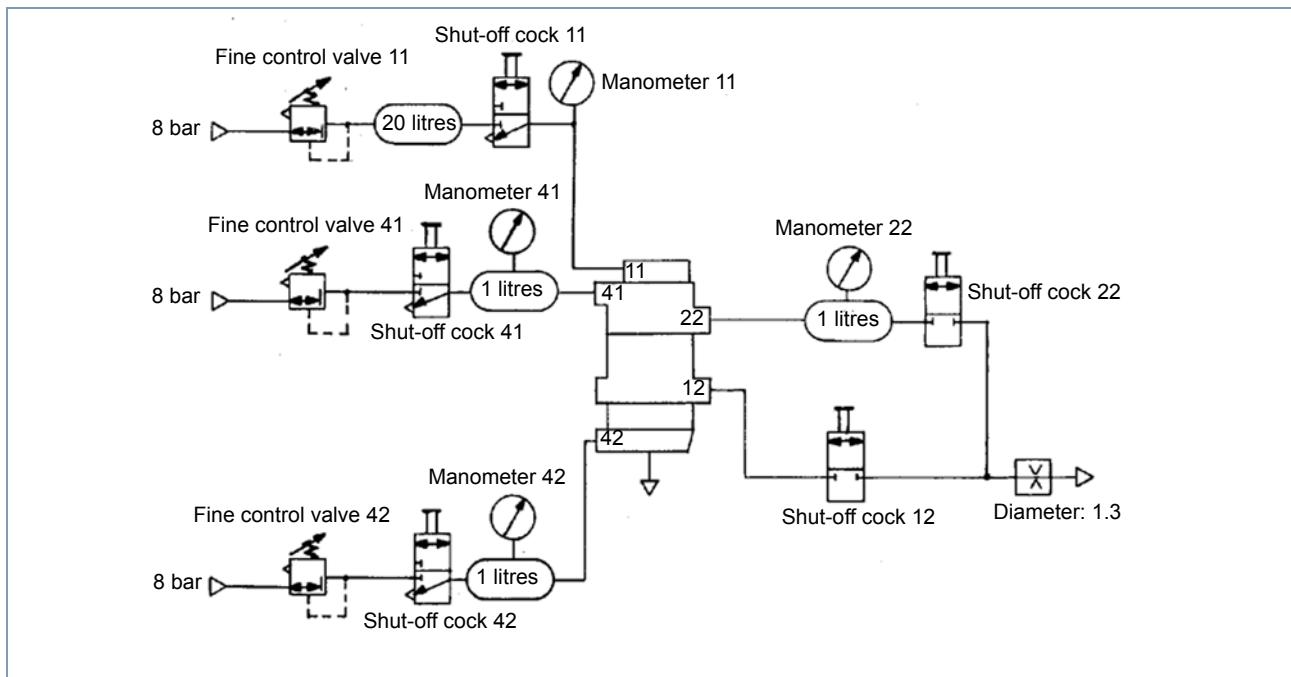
Shut-off cock 11

Fine control valve 11

Manometer 11

8 bar

20 litres

Manometer 41

Fine control valve 41

Manometer 22

11

8 bar

1 litres

41

Shut-off cock 22

22

1 litres

Shut-off cock 41

12

42

Manometer 42

Fine control valve 42

Shut-off cock 12

Diameter: 1.3

8 bar

1 litres

Shut-off cock 42